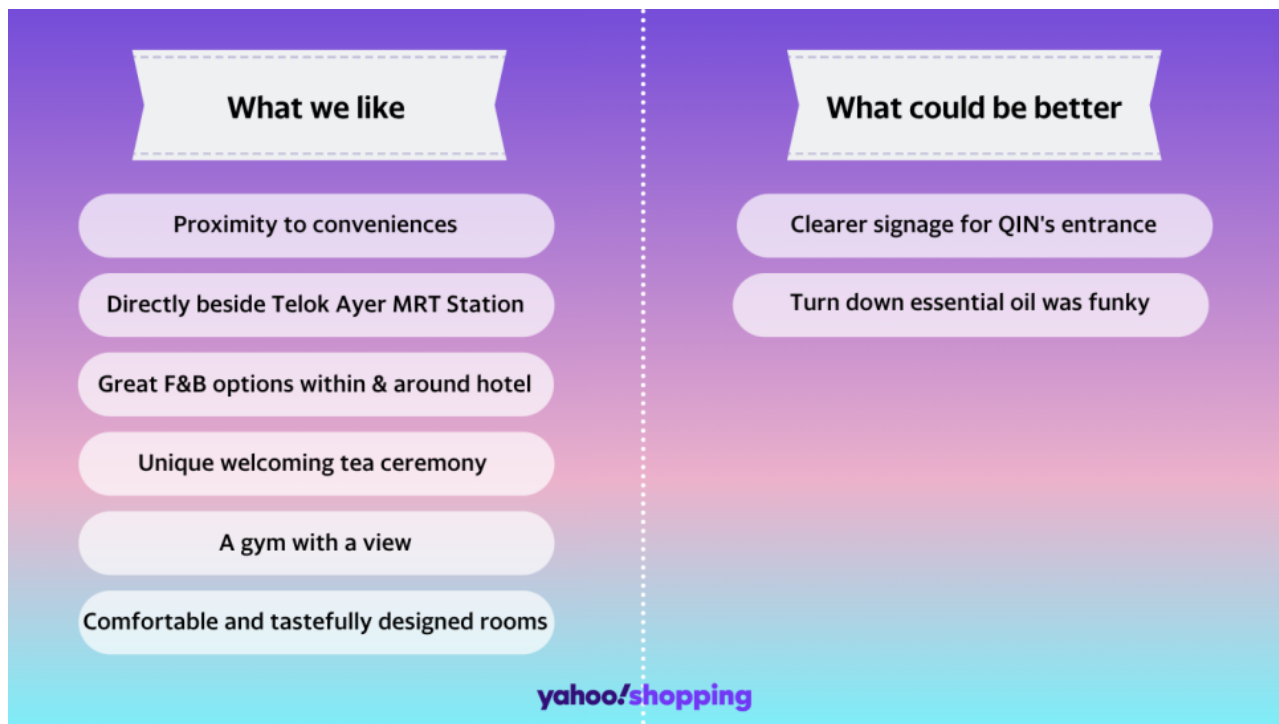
What we like

Proximity to conveniences

Directly beside Telok Ayer MRT Station

Great F&B options within & around hotel

Unique welcoming tea ceremony

A gym with a view

Comfortable and tastefully designed rooms

What could be better

Clearer signage for QIN's entrance

Turn down essential oil was funky

yahoo!shopping